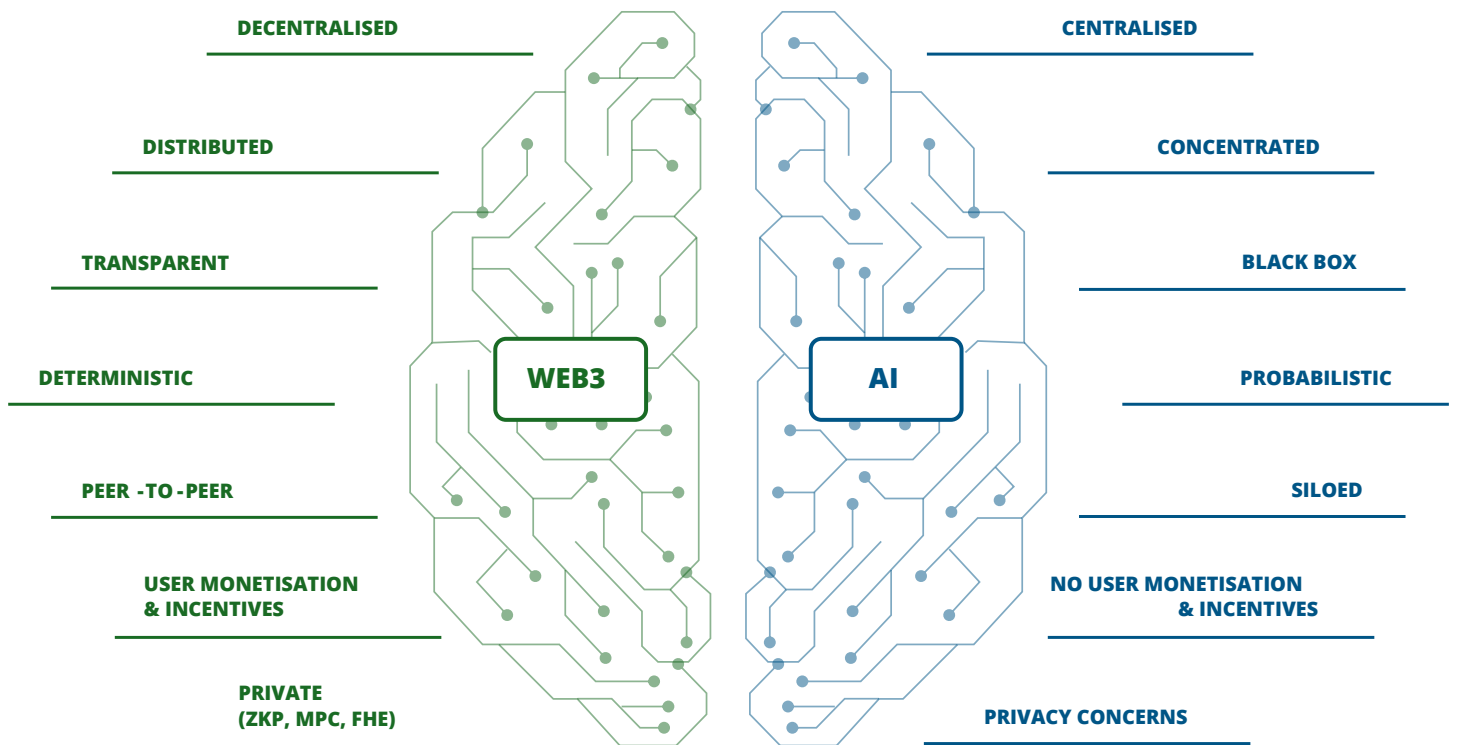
DECENTRALISED

DISTRIBUTED

TRANSPARENT

DETERMINISTIC

PEER -TO -PEER

USER MONETISATION & INCENTIVES

PRIVATE (ZKP, MPC, FHE)

WEB3

AI

CENTRALISED

CONCENTRATED

BLACK BOX

PROBABILISTIC

SILOED

NO USER MONETISATION & INCENTIVES

PRIVACY CONCERNS